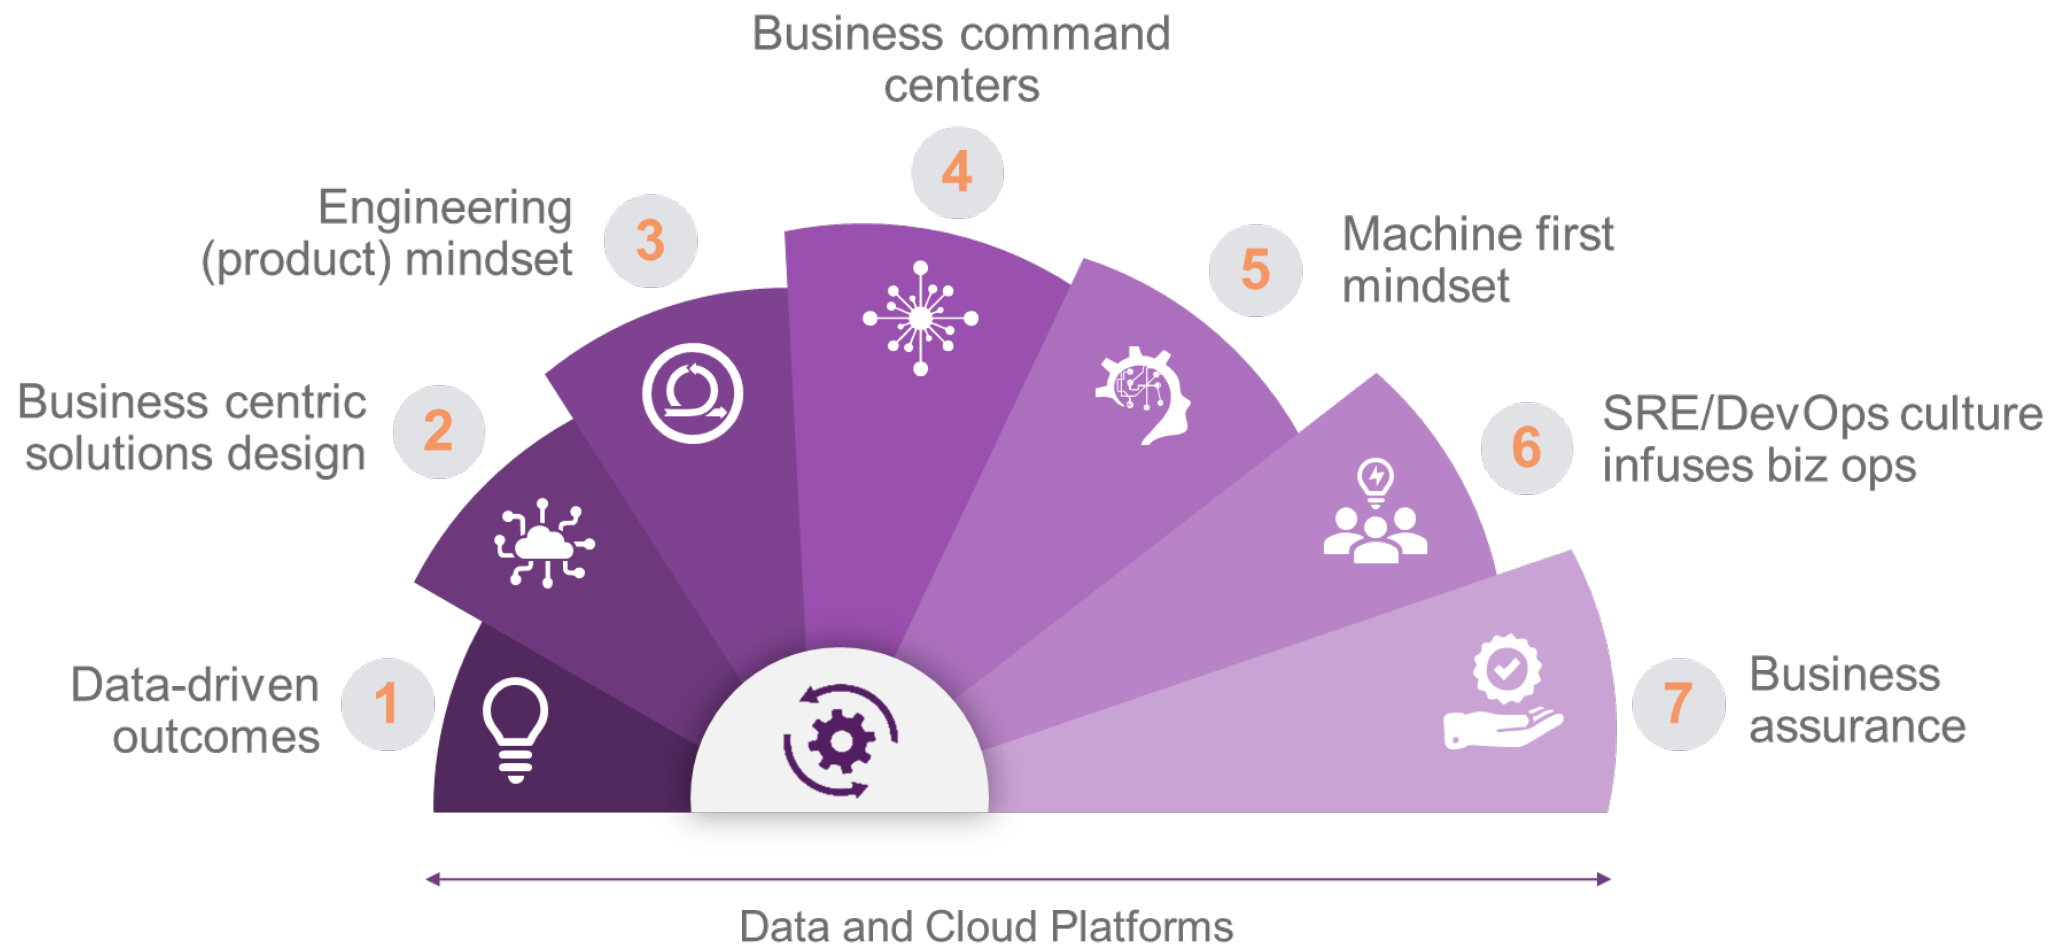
Business command centers

4

Engineering (product) mindset

3

5

Machine first mindset

Business centric solutions design

2

6

SRE/DevOps culture infuses biz ops

Data-driven outcomes

1

7

Business assurance

Data and Cloud Platforms